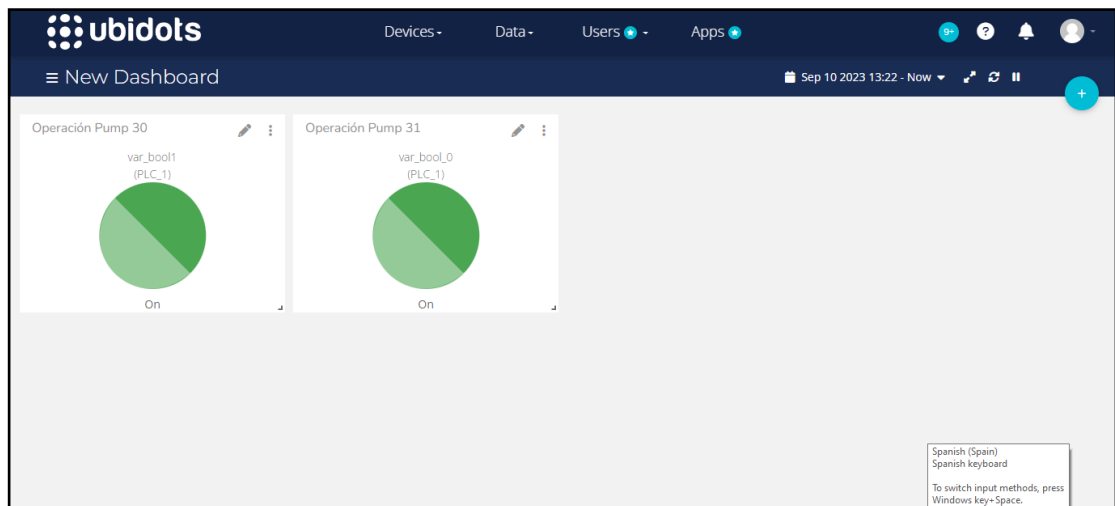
ubidots

Devices Data Users Apps

9+

≡ New Dashboard

Sep 10 2023 13:22 - Now

+

Operación Pump 30

var_bool1
(PLC_1)

On

Operación Pump 31

var_bool_0
(PLC_1)

On

Spanish (Spain)
Spanish keyboard

To switch input methods, press Windows key+Space.